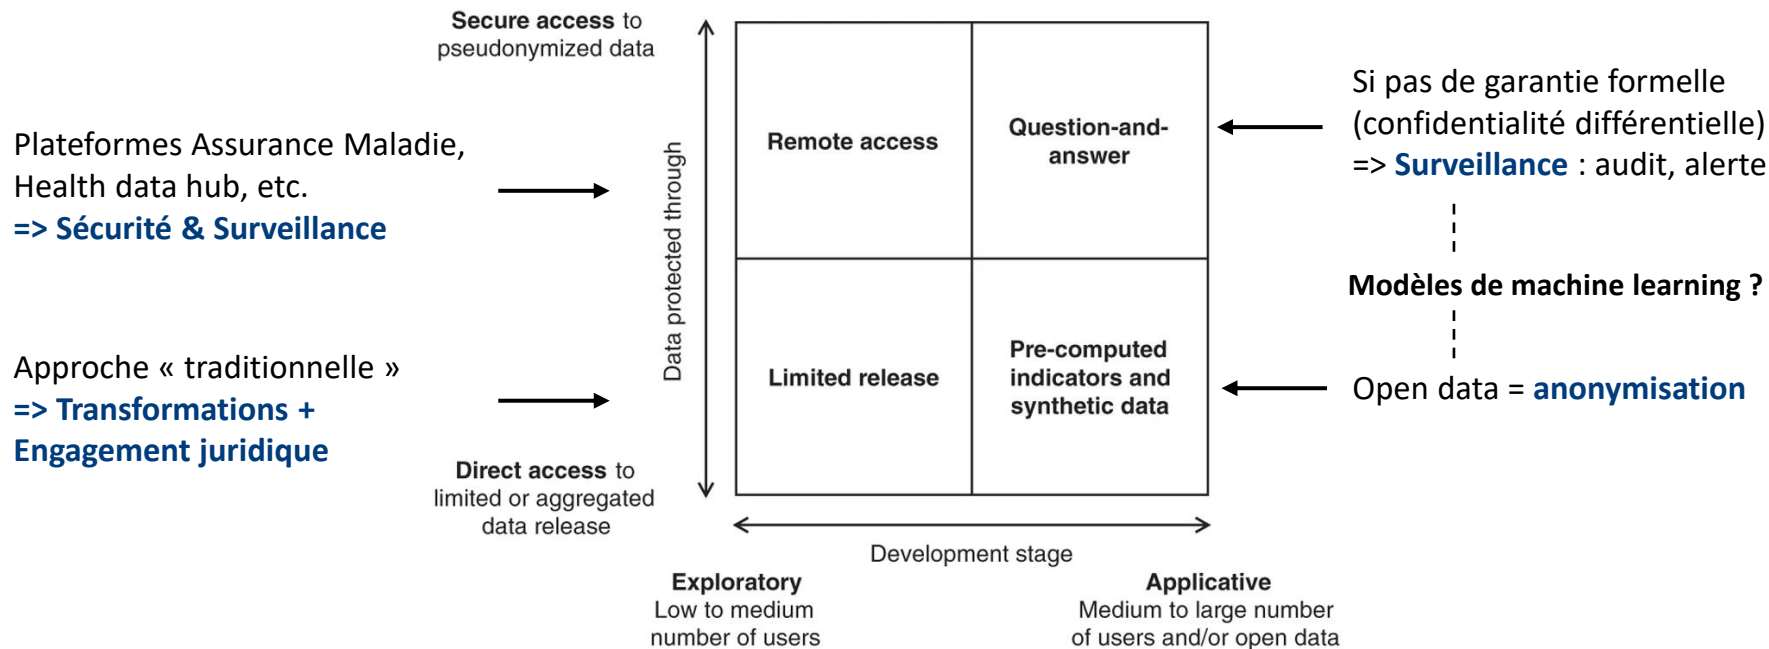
Plateformes Assurance Maladie, Health data hub, etc.
=> Sécurité & Surveillance

Approche « traditionnelle »
=> Transformations +
Engagement juridique

Secure access to pseudonymized data

Data protected through

Direct access to limited or aggregated data release

| Remote access | Question-and-answer |
|---|---|
| Limited release | Pre-computed indicators and synthetic data |

Development stage

Exploratory
Low to medium number of users

Applicative
Medium to large number of users and/or open data

Si pas de garantie formelle (confidentialité différentielle)
=> Surveillance : audit, alerte

Modèles de machine learning ?

Open data = anonymisation